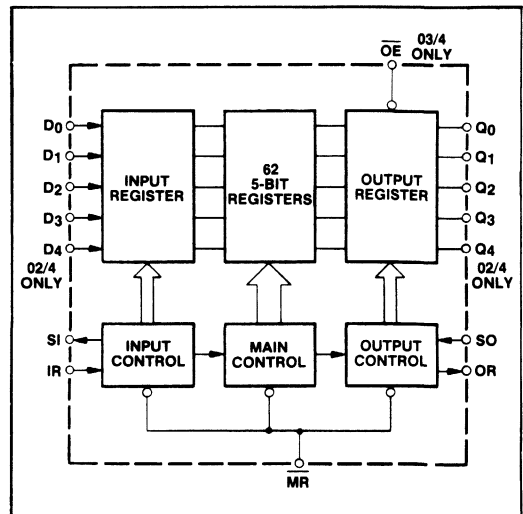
$\overline{OE}$ 03/4 ONLY

$D_0$
$D_1$
$D_2$
$D_3$
$D_4$
02/4 ONLY

INPUT REGISTER

62 5-BIT REGISTERS

OUTPUT REGISTER

$Q_0$
$Q_1$
$Q_2$
$Q_3$
$Q_4$
02/4 ONLY

SI
IR

INPUT CONTROL

MAIN CONTROL

OUTPUT CONTROL

SO
OR

$\overline{MR}$